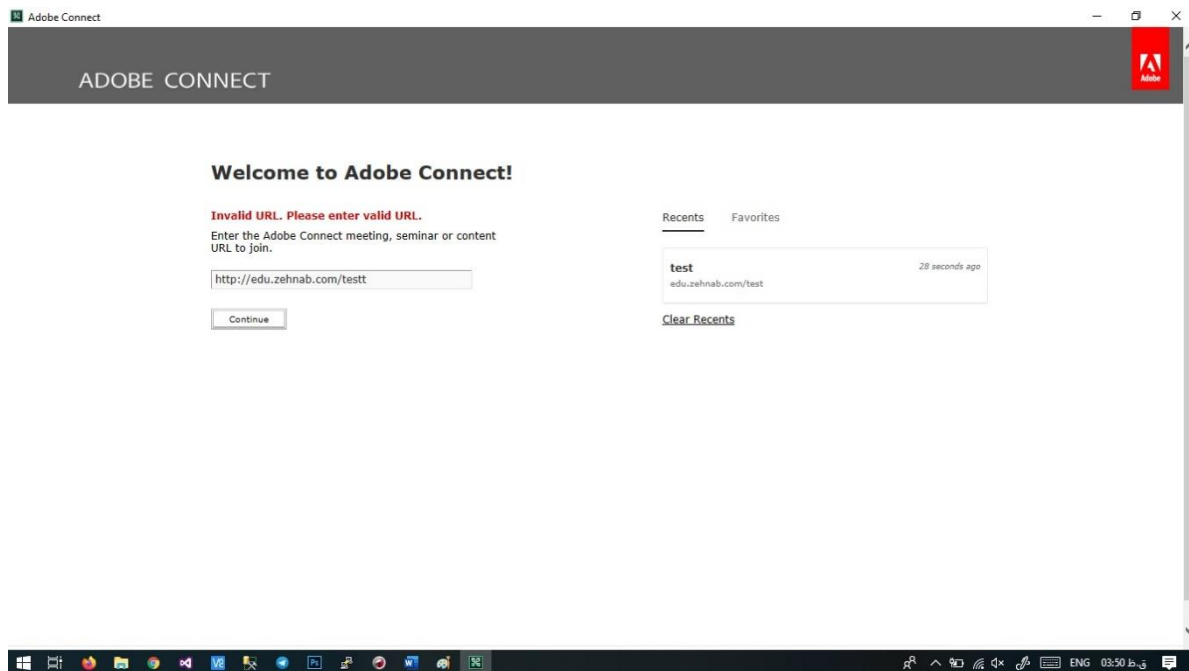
Adobe Connect

ADOBE CONNECT

Adobe

Welcome to Adobe Connect!

Invalid URL. Please enter valid URL.

Enter the Adobe Connect meeting, seminar or content URL to join.

http://edu.zehnab.com/testt

Continue

Recents Favorites

test
edu.zehnab.com/test

28 seconds ago

Clear Recents

ENG 03:50 ق.ظ